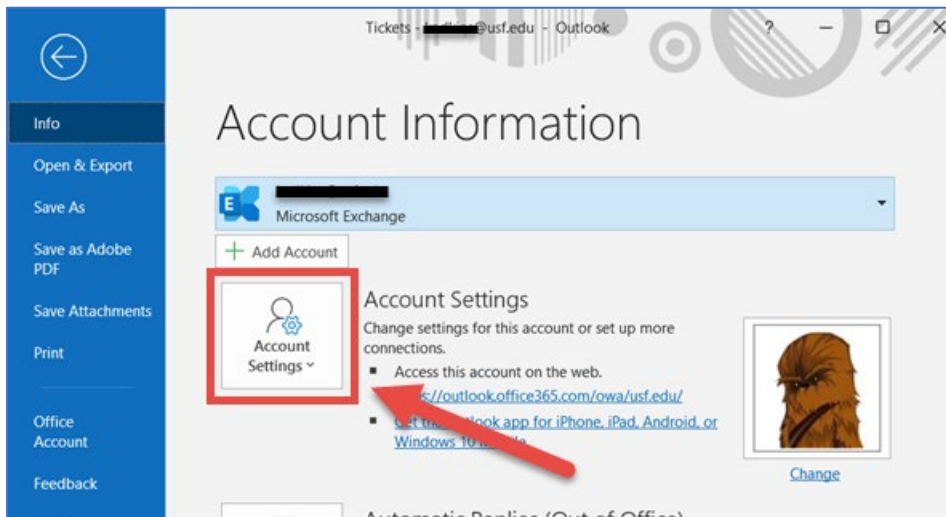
Info
Open & Export
Save As
Save as Adobe PDF
Save Attachments
Print
Office Account
Feedback

Tickets - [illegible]@usf.edu - Outlook

?

Account Information

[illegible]
Microsoft Exchange

+ Add Account

Account Settings

Account Settings
Change settings for this account or set up more connections.
▪ Access this account on the web.
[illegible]//outlook.office365.com/owa/usf.edu/
▪ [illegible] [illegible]ook app for iPhone, iPad, Android, or Windows 10 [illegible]

Change

Automatic Replies (Out of Office)